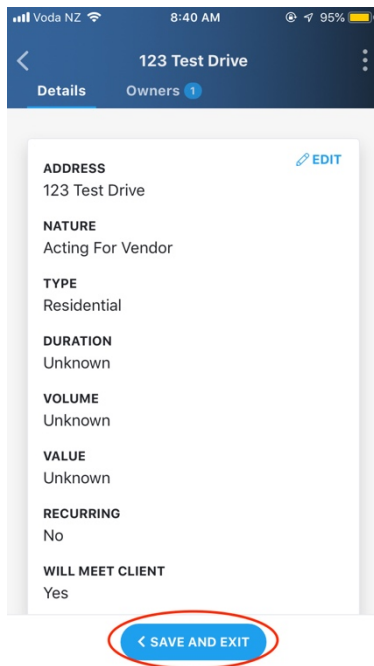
Voda NZ 8:40 AM 95%

123 Test Drive

Details Owners 1

EDIT

ADDRESS
123 Test Drive

NATURE
Acting For Vendor

TYPE
Residential

DURATION
Unknown

VOLUME
Unknown

VALUE
Unknown

RECURRING
No

WILL MEET CLIENT
Yes

SAVE AND EXIT